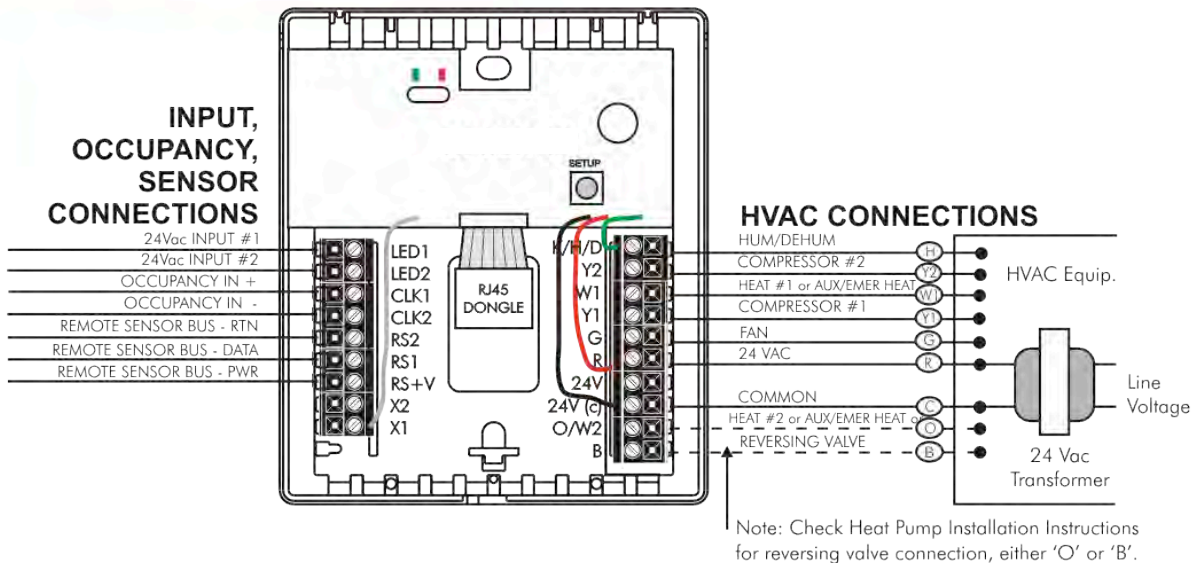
INPUT, OCCUPANCY, SENSOR CONNECTIONS

SETUP

HVAC CONNECTIONS

24Vac INPUT #1
24Vac INPUT #2
OCCUPANCY IN +
OCCUPANCY IN -
REMOTE SENSOR BUS - RTN
REMOTE SENSOR BUS - DATA
REMOTE SENSOR BUS - PWR

LED1
LED2
CLK1
CLK2
RS2
RS1
RS+V
X2
X1

RJ45 DONGLE

K/H/D
Y2
W1
Y1
G
R
24V
24V (c)
O/W2
B

HUM/DEHUM
COMPRESSOR #2
HEAT #1 or AUX/EMER HEAT
COMPRESSOR #1
FAN
24 VAC
COMMON
HEAT #2 or AUX/EMER HEAT or
REVERSING VALVE

H
Y2
W1
Y1
G
R
C
O
B

HVAC Equip.

Line Voltage

24 Vac Transformer

Note: Check Heat Pump Installation Instructions for reversing valve connection, either 'O' or 'B'.